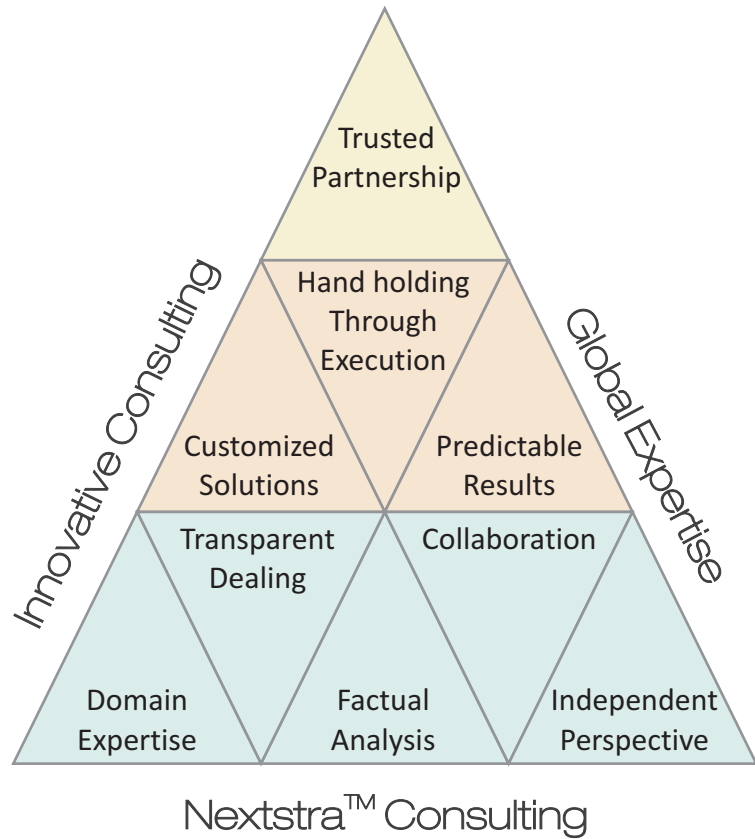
Trusted Partnership

Innovative Consulting

Hand holding Through Execution

Global Expertise

Customized Solutions

Predictable Results

Transparent Dealing

Collaboration

Domain Expertise

Factual Analysis

Independent Perspective

Nextstra$^{TM}$ Consulting